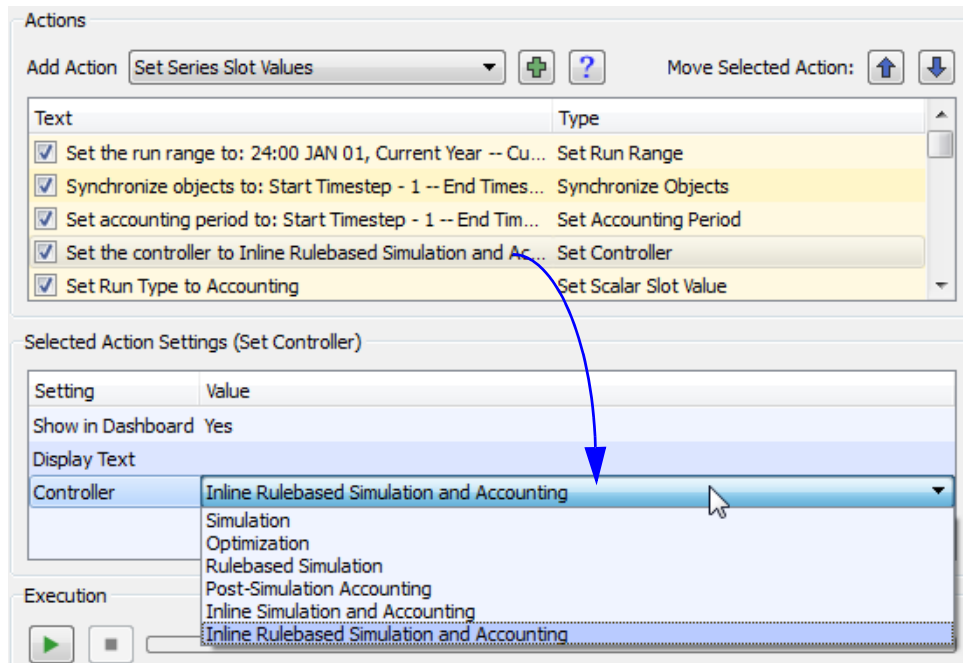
Actions

Add Action Set Series Slot Values

Move Selected Action:

| Text | Type |
|---|---|
| Set the run range to: 24:00 JAN 01, Current Year -- Cu... | Set Run Range |
| Synchronize objects to: Start Timestep - 1 -- End Times... | Synchronize Objects |
| Set accounting period to: Start Timestep - 1 -- End Tim... | Set Accounting Period |
| Set the controller to Inline Rulebased Simulation and Ac... | Set Controller |
| Set Run Type to Accounting | Set Scalar Slot Value |

Selected Action Settings (Set Controller)

| Setting | Value |
|---|---|
| Show in Dashboard | Yes |
| Display Text | |
| Controller | Inline Rulebased Simulation and Accounting |

Simulation
Optimization
Rulebased Simulation
Post-Simulation Accounting
Inline Simulation and Accounting
Inline Rulebased Simulation and Accounting

Execution